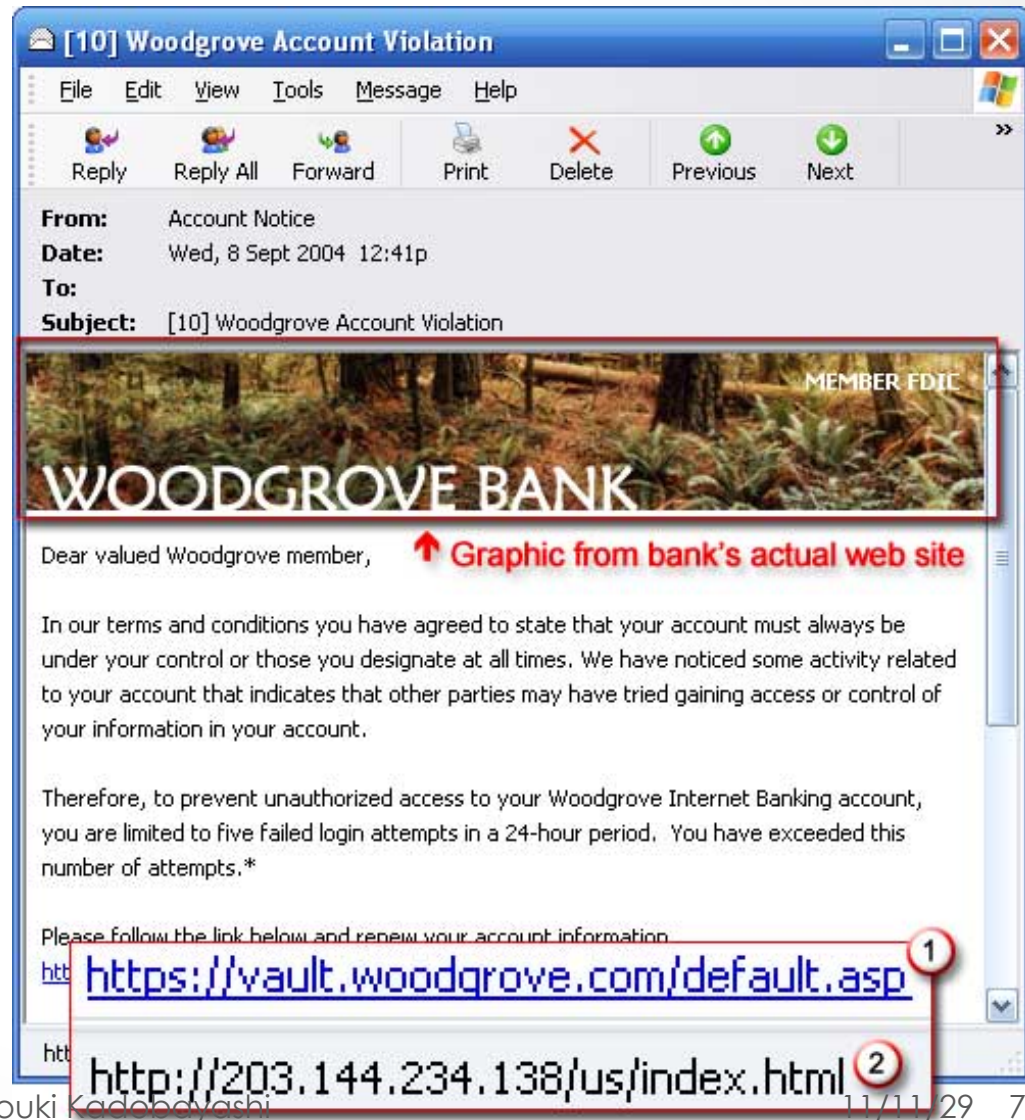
[10] Woodgrove Account Violation

File Edit View Tools Message Help

Reply Reply All Forward Print Delete Previous Next

From: Account Notice
Date: Wed, 8 Sept 2004 12:41p
To:
Subject: [10] Woodgrove Account Violation

MEMBER FDIC

WOODGROVE BANK

Dear valued Woodgrove member,

Graphic from bank's actual web site

In our terms and conditions you have agreed to state that your account must always be under your control or those you designate at all times. We have noticed some activity related to your account that indicates that other parties may have tried gaining access or control of your information in your account.

Therefore, to prevent unauthorized access to your Woodgrove Internet Banking account, you are limited to five failed login attempts in a 24-hour period. You have exceeded this number of attempts.*

Please follow the link below and renew your account information
htt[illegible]

1 https://vault.woodgrove.com/default.asp

htt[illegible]

http://203.144.234.138/us/index.html 2

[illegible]uki Ka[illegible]

11/11/29 7